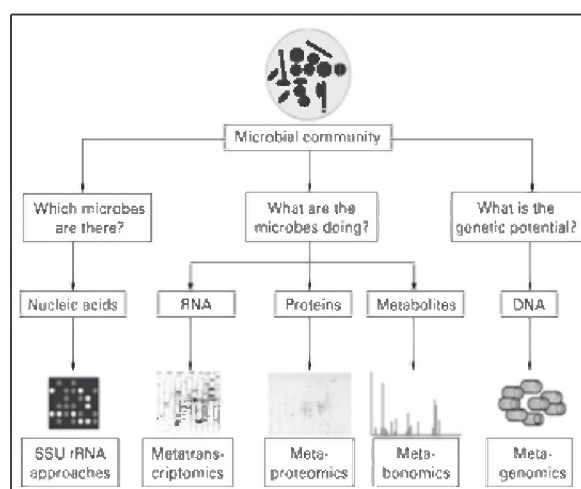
Microbial community

Which microbes are there?

What are the microbes doing?

What is the genetic potential?

Nucleic acids

RNA

Proteins

Metabolites

DNA

SSU rRNA approaches

Metatranscriptomics

Metaproteomics

Metabonomics

Metagenomics